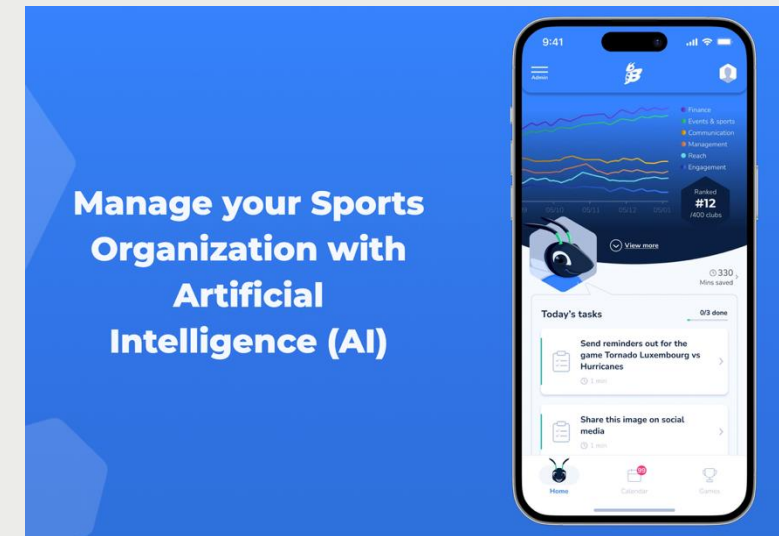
Manage your Sports Organization with Artificial Intelligence (AI)

9:41

Admin

Finance
Events & sports
Communication
Management
Reach
Engagement

09/10 05/11 05/12 05/01

Ranked
#12
/400 clubs

View more

330
Mins saved

Today's tasks
0/3 done

Send reminders out for the game Tornado Luxembourg vs Hurricanes
1 min

Share this image on social media
1 min

Home
Calendar
Games